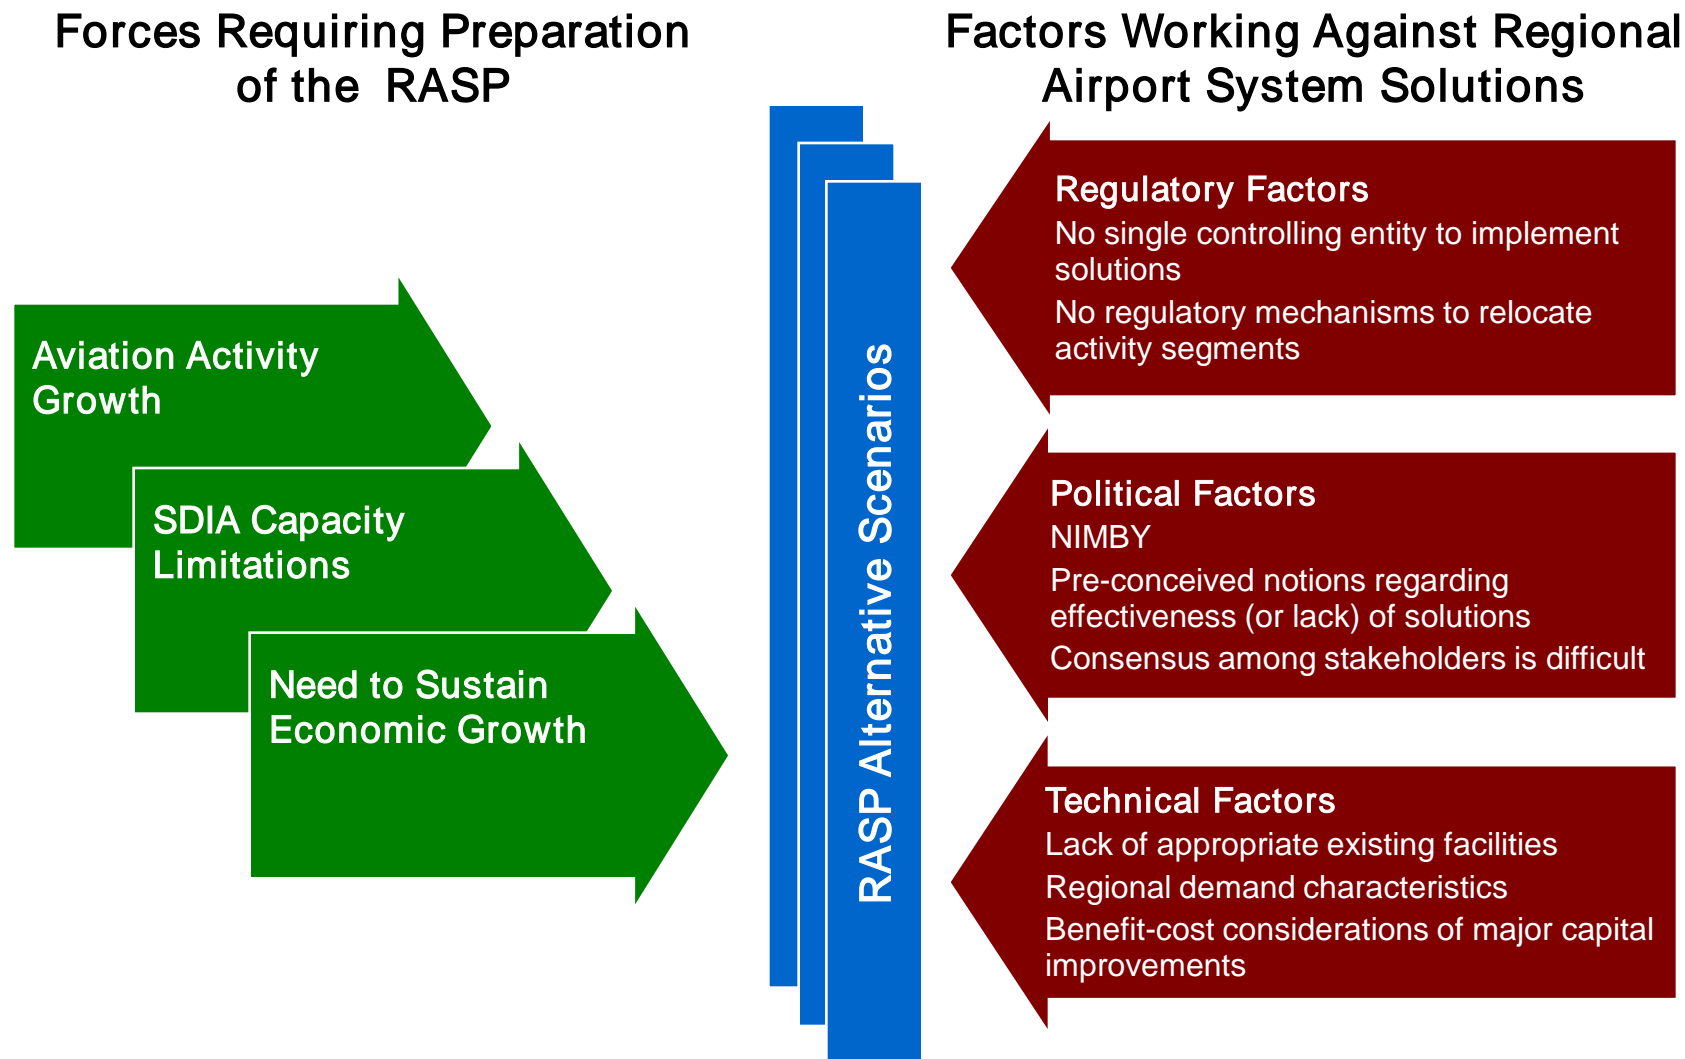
Forces Requiring Preparation of the RASP

Factors Working Against Regional Airport System Solutions

Aviation Activity Growth

SDIA Capacity Limitations

Need to Sustain Economic Growth

RASP Alternative Scenarios

Regulatory Factors
No single controlling entity to implement solutions
No regulatory mechanisms to relocate activity segments

Political Factors
NIMBY
Pre-conceived notions regarding effectiveness (or lack) of solutions
Consensus among stakeholders is difficult

Technical Factors
Lack of appropriate existing facilities
Regional demand characteristics
Benefit-cost considerations of major capital improvements